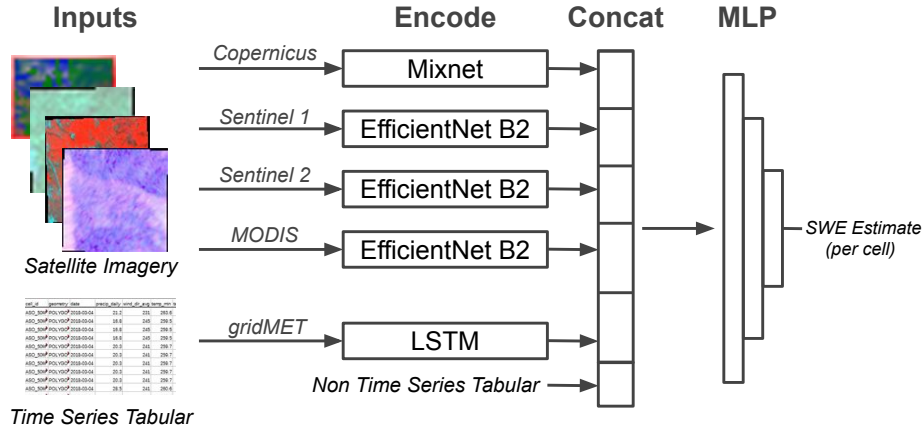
Inputs

Encode

Concat

MLP

Copernicus

Mixnet

Sentinel 1

EfficientNet B2

Sentinel 2

EfficientNet B2

MODIS

EfficientNet B2

Satellite Imagery

gridMET

LSTM

Non Time Series Tabular

Time Series Tabular

SWE Estimate (per cell)